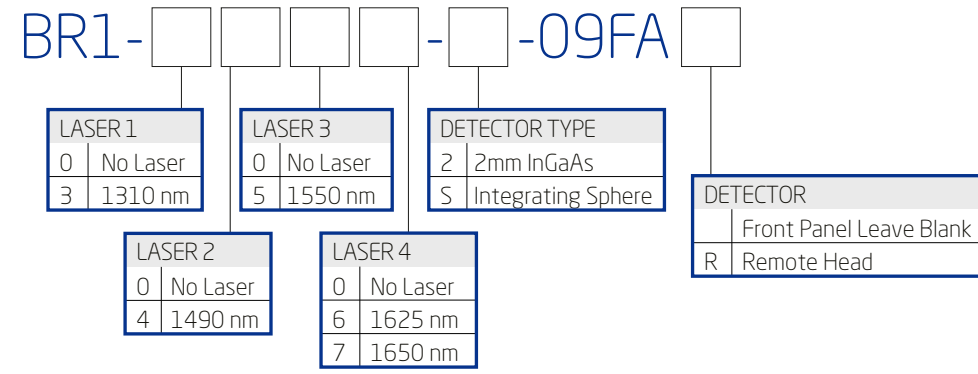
BR1- - -09FA

| LASER 1 | |
|---|---|
| 0 | No Laser |
| 3 | 1310 nm |

| LASER 2 | |
|---|---|
| 0 | No Laser |
| 4 | 1490 nm |

| LASER 3 | |
|---|---|
| 0 | No Laser |
| 5 | 1550 nm |

| LASER 4 | |
|---|---|
| 0 | No Laser |
| 6 | 1625 nm |
| 7 | 1650 nm |

| DETECTOR TYPE | |
|---|---|
| 2 | 2mm InGaAs |
| S | Integrating Sphere |

| DETECTOR | |
|---|---|
| | Front Panel Leave Blank |
| R | Remote Head |